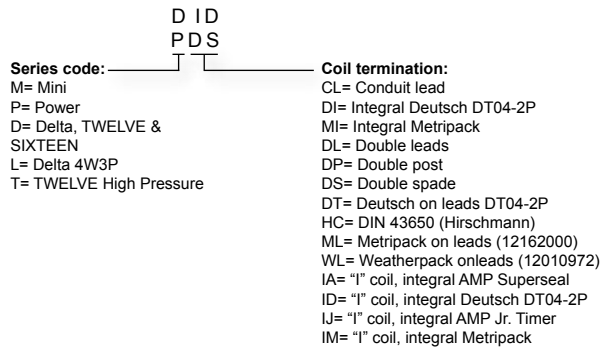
D ID
P DS

Series code:
M= Mini
P= Power
D= Delta, TWELVE & SIXTEEN
L= Delta 4W3P
T= TWELVE High Pressure

Coil termination:
CL= Conduit lead
DI= Integral Deutsch DT04-2P
MI= Integral Metripack
DL= Double leads
DP= Double post
DS= Double spade
DT= Deutsch on leads DT04-2P
HC= DIN 43650 (Hirschmann)
ML= Metripack on leads (12162000)
WL= Weatherpack onleads (12010972)
IA= “I” coil, integral AMP Superseal
ID= “I” coil, integral Deutsch DT04-2P
IJ= “I” coil, integral AMP Jr. Timer
IM= “I” coil, integral Metripack